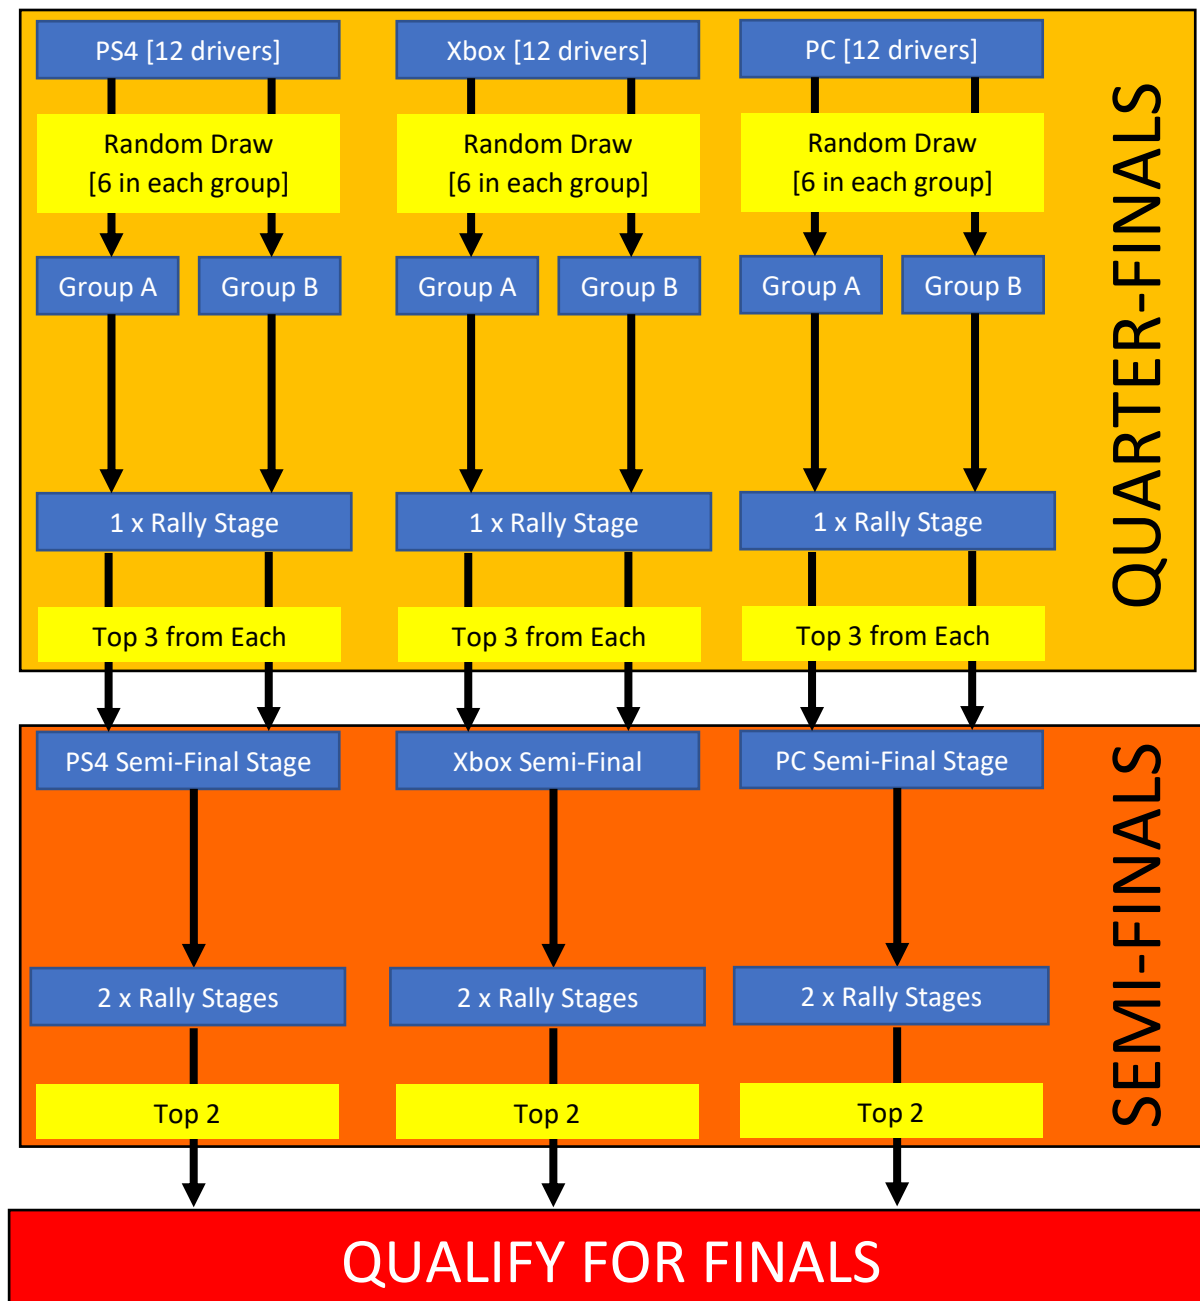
PS4 [12 drivers]

Random Draw
[6 in each group]

Group A

Group B

1 x Rally Stage

Top 3 from Each

Xbox [12 drivers]

Random Draw
[6 in each group]

Group A

Group B

1 x Rally Stage

Top 3 from Each

PC [12 drivers]

Random Draw
[6 in each group]

Group A

Group B

1 x Rally Stage

Top 3 from Each

QUARTER-FINALS

PS4 Semi-Final Stage

2 x Rally Stages

Top 2

Xbox Semi-Final

2 x Rally Stages

Top 2

PC Semi-Final Stage

2 x Rally Stages

Top 2

SEMI-FINALS

QUALIFY FOR FINALS